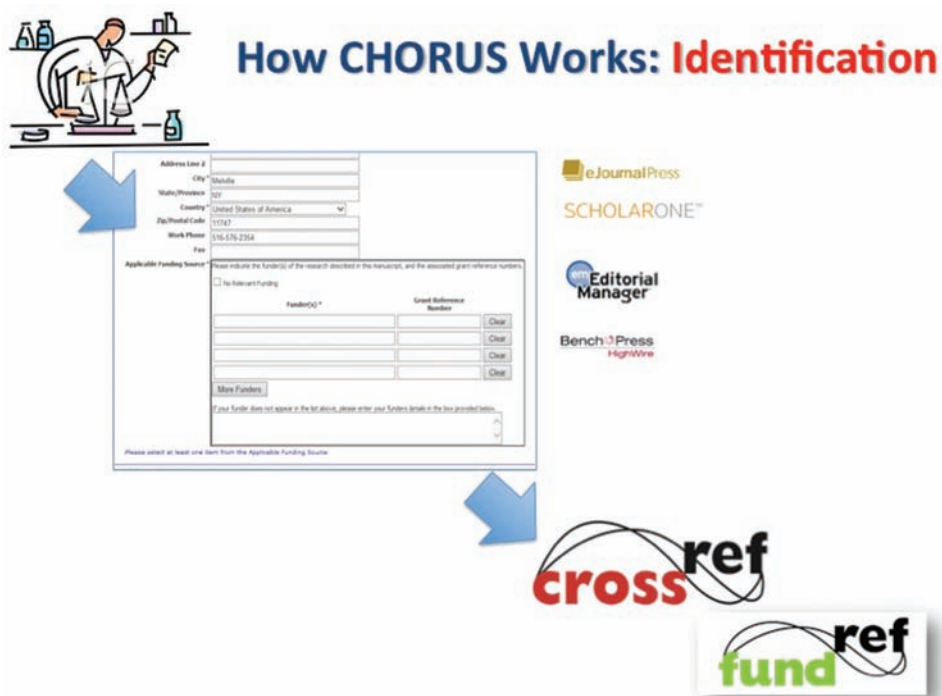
How CHORUS Works: Identification

Address Line 2
City * Melville
State/Province NY
Country * United States of America
Zip/Postal Code 11747
Work Phone 516-576-2354
Fax
Applicable Funding Source * Please indicate the funder(s) of the research described in this manuscript, and the associated grant reference numbers.
No Relevant Funding

| Funder(s) * | Grant Reference Number | |
|---|---|---|
| | | Clear |
| | | Clear |
| | | Clear |
| | | Clear |

More Funders

If your funder does not appear in the list above, please enter your funders details in the box provided below.

Please select at least one item from the Applicable Funding Source.

eJournalPress
SCHOLARONE™
em Editorial Manager
Bench Press HighWire

cross ref
fund ref